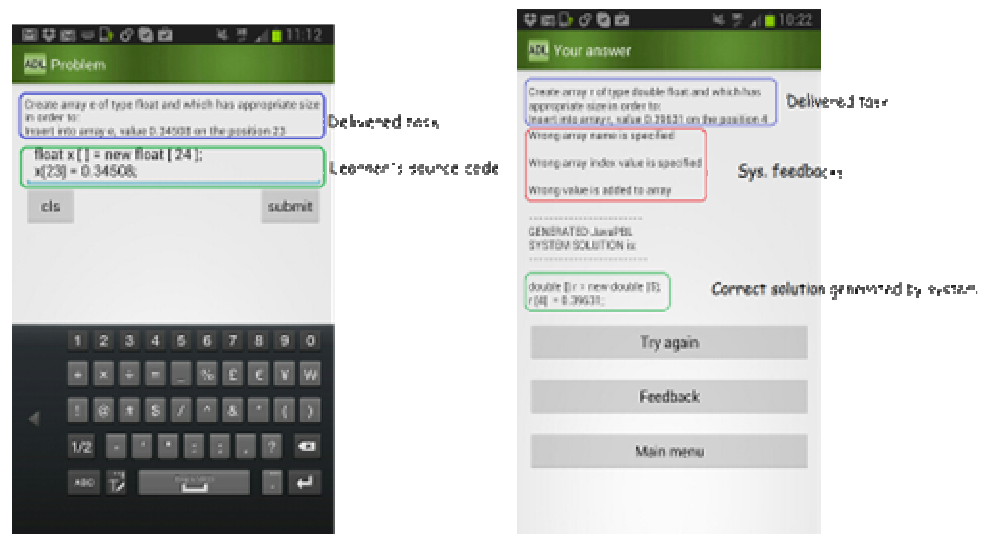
11:12

ADL Problem

Create array e of type float and which has appropriate size in order to:
Insert into array e, value 0.34508 on the position 23

Delivered task

float x [ ] = new float [ 24 ];
x[23] = 0.34508;

Learner's source code

cls

submit

1 2 3 4 5 6 7 8 9 0

+ x ÷ = _ % £ € ¥ W

! @ # $ / ^ & * ( )

1/2 - ' " : ; , ?

ABC

10:22

ADL Your answer

Create array r of type double float and which has appropriate size in order to:
Insert into array r, value 0.39631 on the position 4

Delivered task

Wrong array name is specified

Wrong array index value is specified

Wrong value is added to array

Sys. feedback

GENERATED JavaPBL SYSTEM SOLUTION is:

double [] r = new double [5];
r [4] = 0.39631;

Correct solution generated by system

Try again

Feedback

Main menu